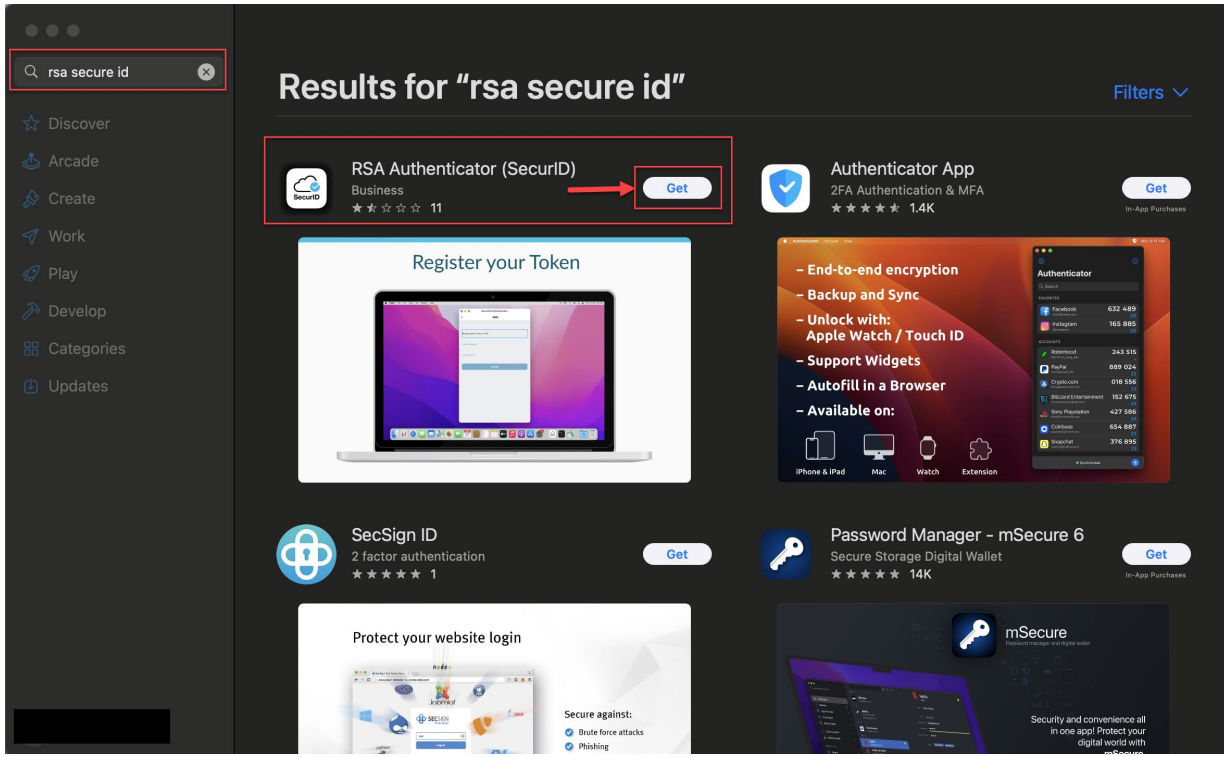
rsa secure id

Discover
Arcade
Create
Work
Play
Develop
Categories
Updates

Results for "rsa secure id"

Filters

SecurID
RSA Authenticator (SecurID)
Business
11
Get

Register your Token

Authenticator App
2FA Authentication & MFA
1.4K
Get
In-App Purchases

– End-to-end encryption
– Backup and Sync
– Unlock with: Apple Watch / Touch ID
– Support Widgets
– Autofill in a Browser
– Available on:
iPhone & iPad
Mac
Watch
Extension

Authenticator
Facebook 632 489
Instagram 165 885
Robinhood 243 515
PayPal 889 024
Crypto.com 018 556
Blizzard Entertainment 152 675
Sony Playstation 427 586
Coinbase 654 887
Snapchat 376 895

SecSign ID
2 factor authentication
1
Get

Protect your website login
Joomla!
SECSIGN
Log in
Secure against:
Brute force attacks
Phishing

Password Manager - mSecure 6
Secure Storage Digital Wallet
14K
Get
In-App Purchases

mSecure
Password manager and digital wallet
Security and convenience all in one app! Protect your digital world with mSecure